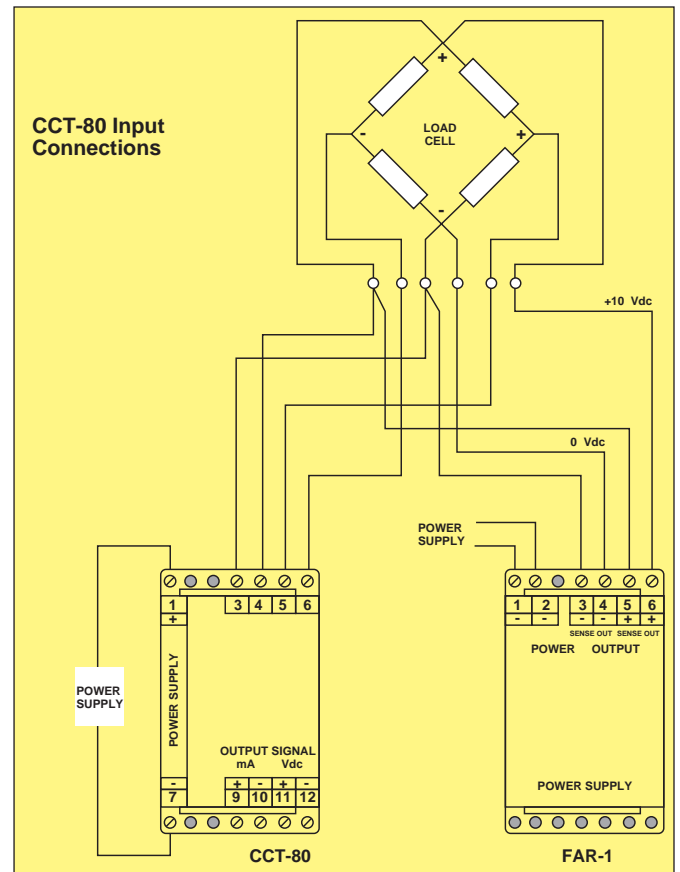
CCT-80 Input Connections

+
LOAD CELL
-
+
-

+10 Vdc

0 Vdc

POWER SUPPLY

1
+
3 4 5 6

POWER SUPPLY

POWER SUPPLY

OUTPUT SIGNAL
mA Vdc
- + - + -
7 9 10 11 12

CCT-80

1 2 3 4 5 6
- - - - + +
SENSE OUT SENSE OUT
POWER OUTPUT

POWER SUPPLY

FAR-1